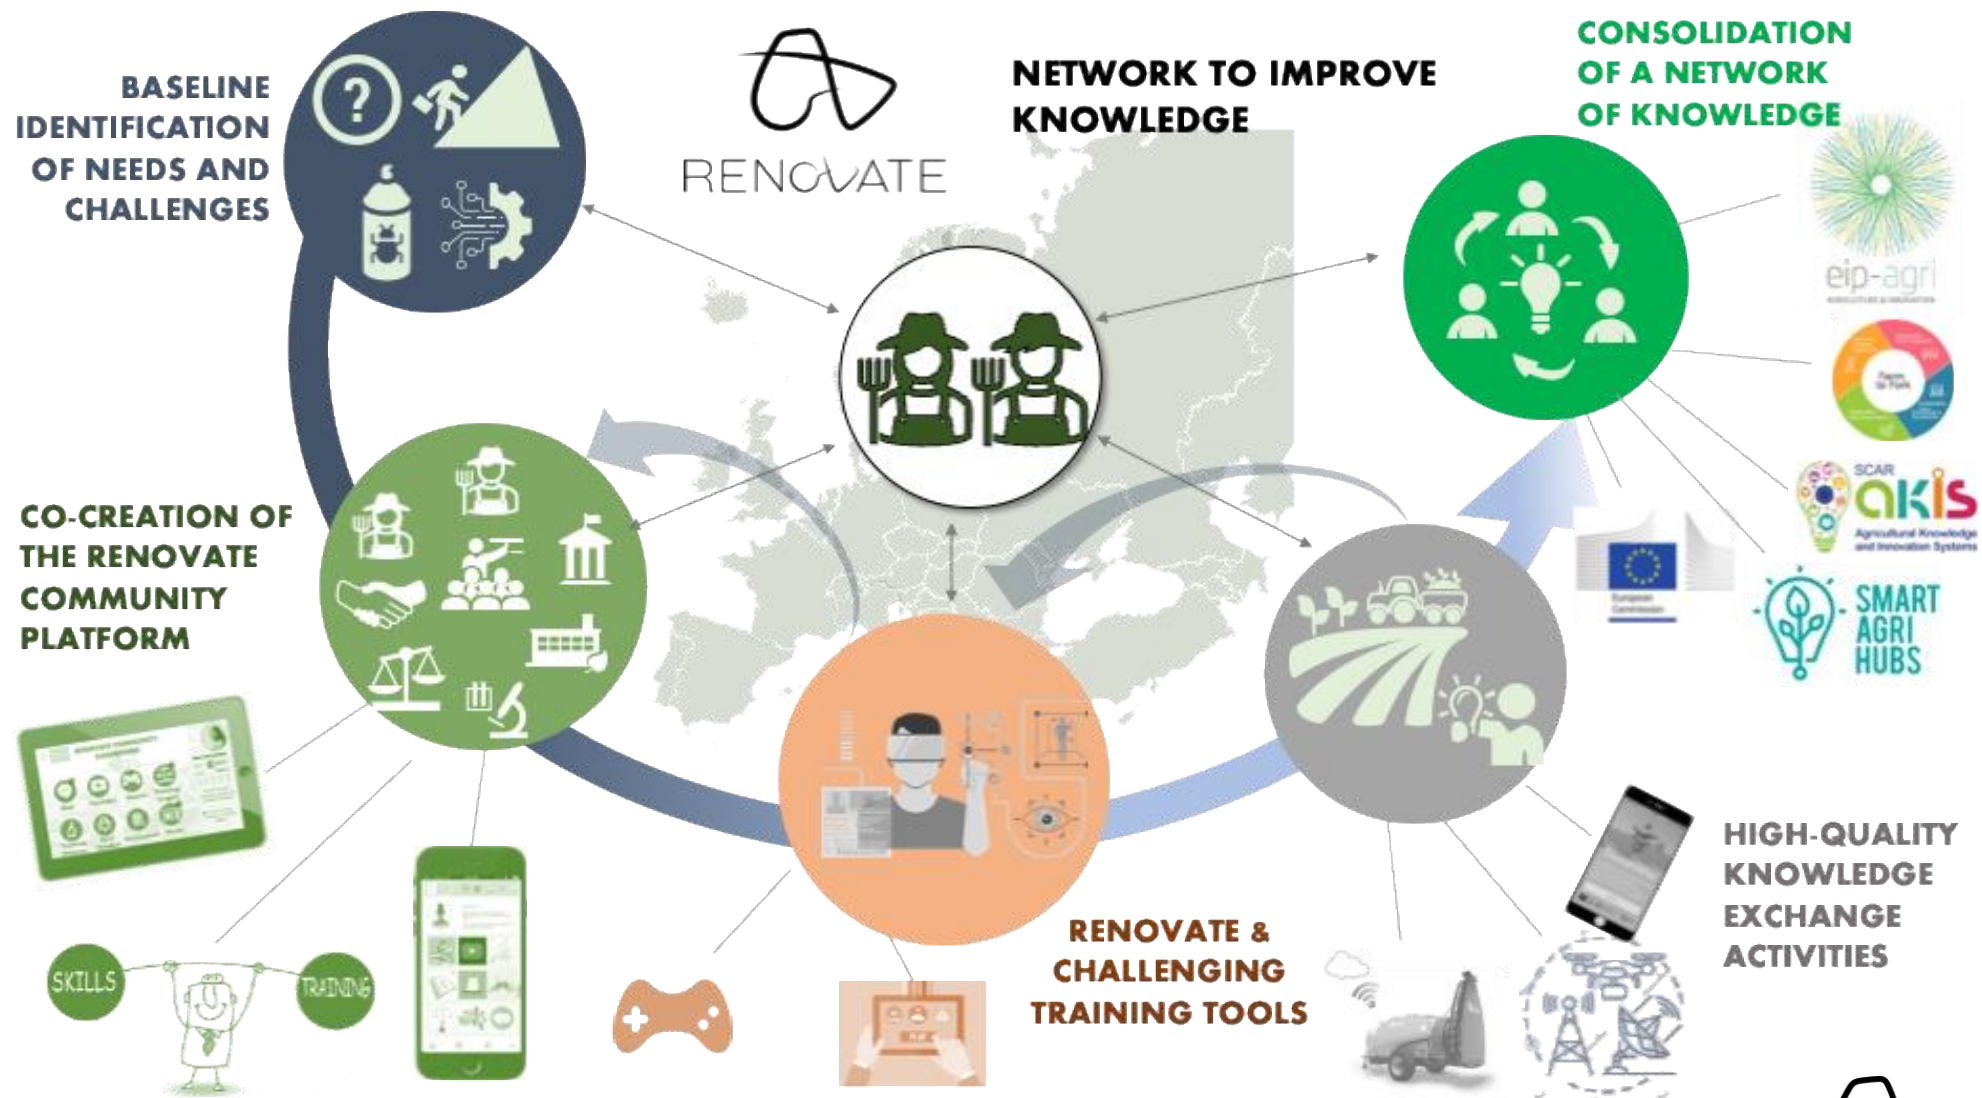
BASELINE IDENTIFICATION OF NEEDS AND CHALLENGES

RENOVATE

NETWORK TO IMPROVE KNOWLEDGE

CONSOLIDATION OF A NETWORK OF KNOWLEDGE

eip-agri

SCAR akis

SMART AGRI HUBS

CO-CREATION OF THE RENOVATE COMMUNITY PLATFORM

SKILLS

TRAINING

RENOVATE & CHALLENGING TRAINING TOOLS

HIGH-QUALITY KNOWLEDGE EXCHANGE ACTIVITIES